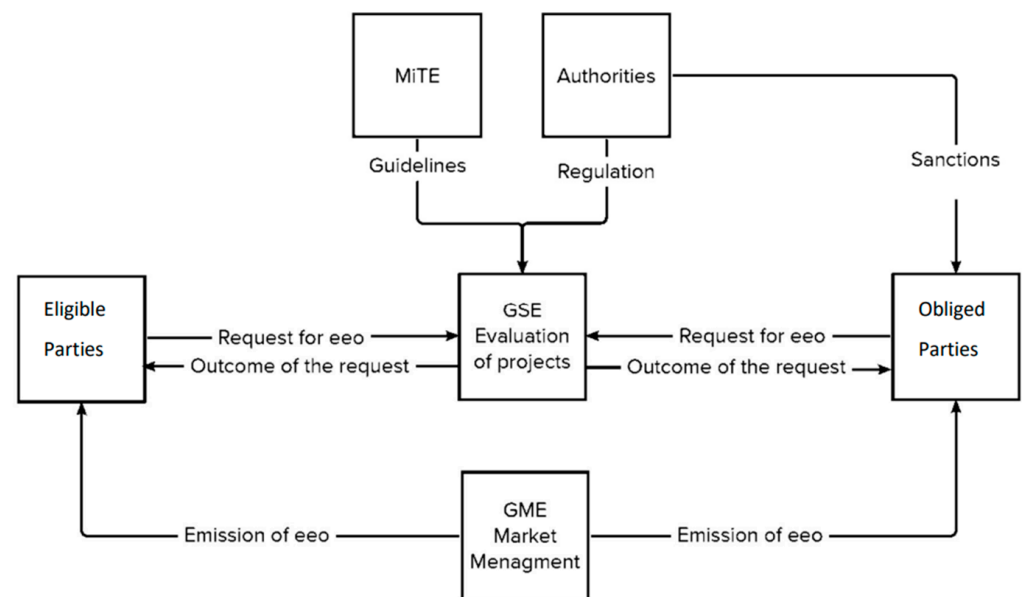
MiTE

Authorities

Guidelines

Regulation

Sanctions

Eligible Parties

Request for eeo

Outcome of the request

GSE Evaluation of projects

Request for eeo

Outcome of the request

Obliged Parties

Emission of eeo

GME Market Menagment

Emission of eeo